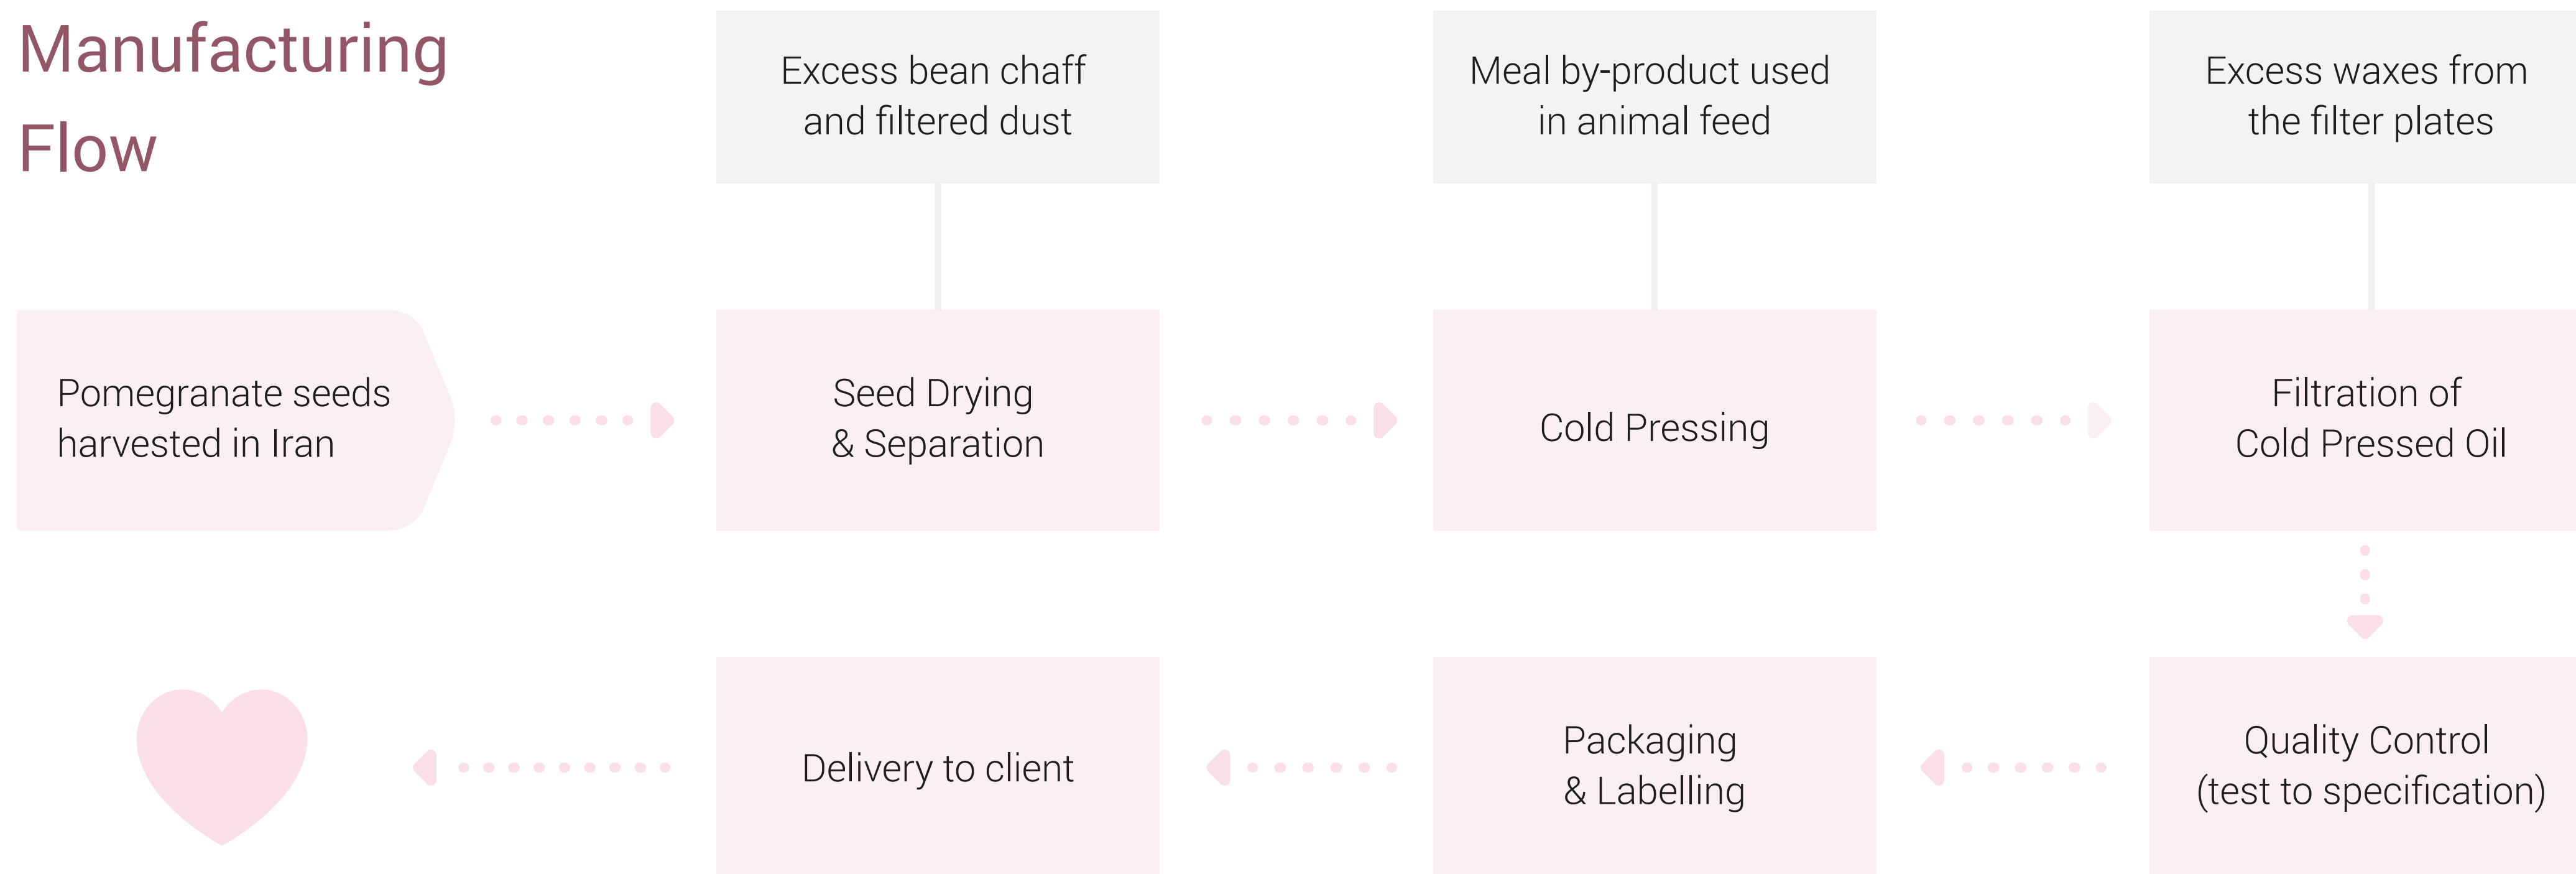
Manufacturing Flow

Excess bean chaff and filtered dust

Meal by-product used in animal feed

Excess waxes from the filter plates

Pomegranate seeds harvested in Iran

Seed Drying & Separation

Cold Pressing

Filtration of Cold Pressed Oil

Quality Control (test to specification)

Packaging & Labelling

Delivery to client